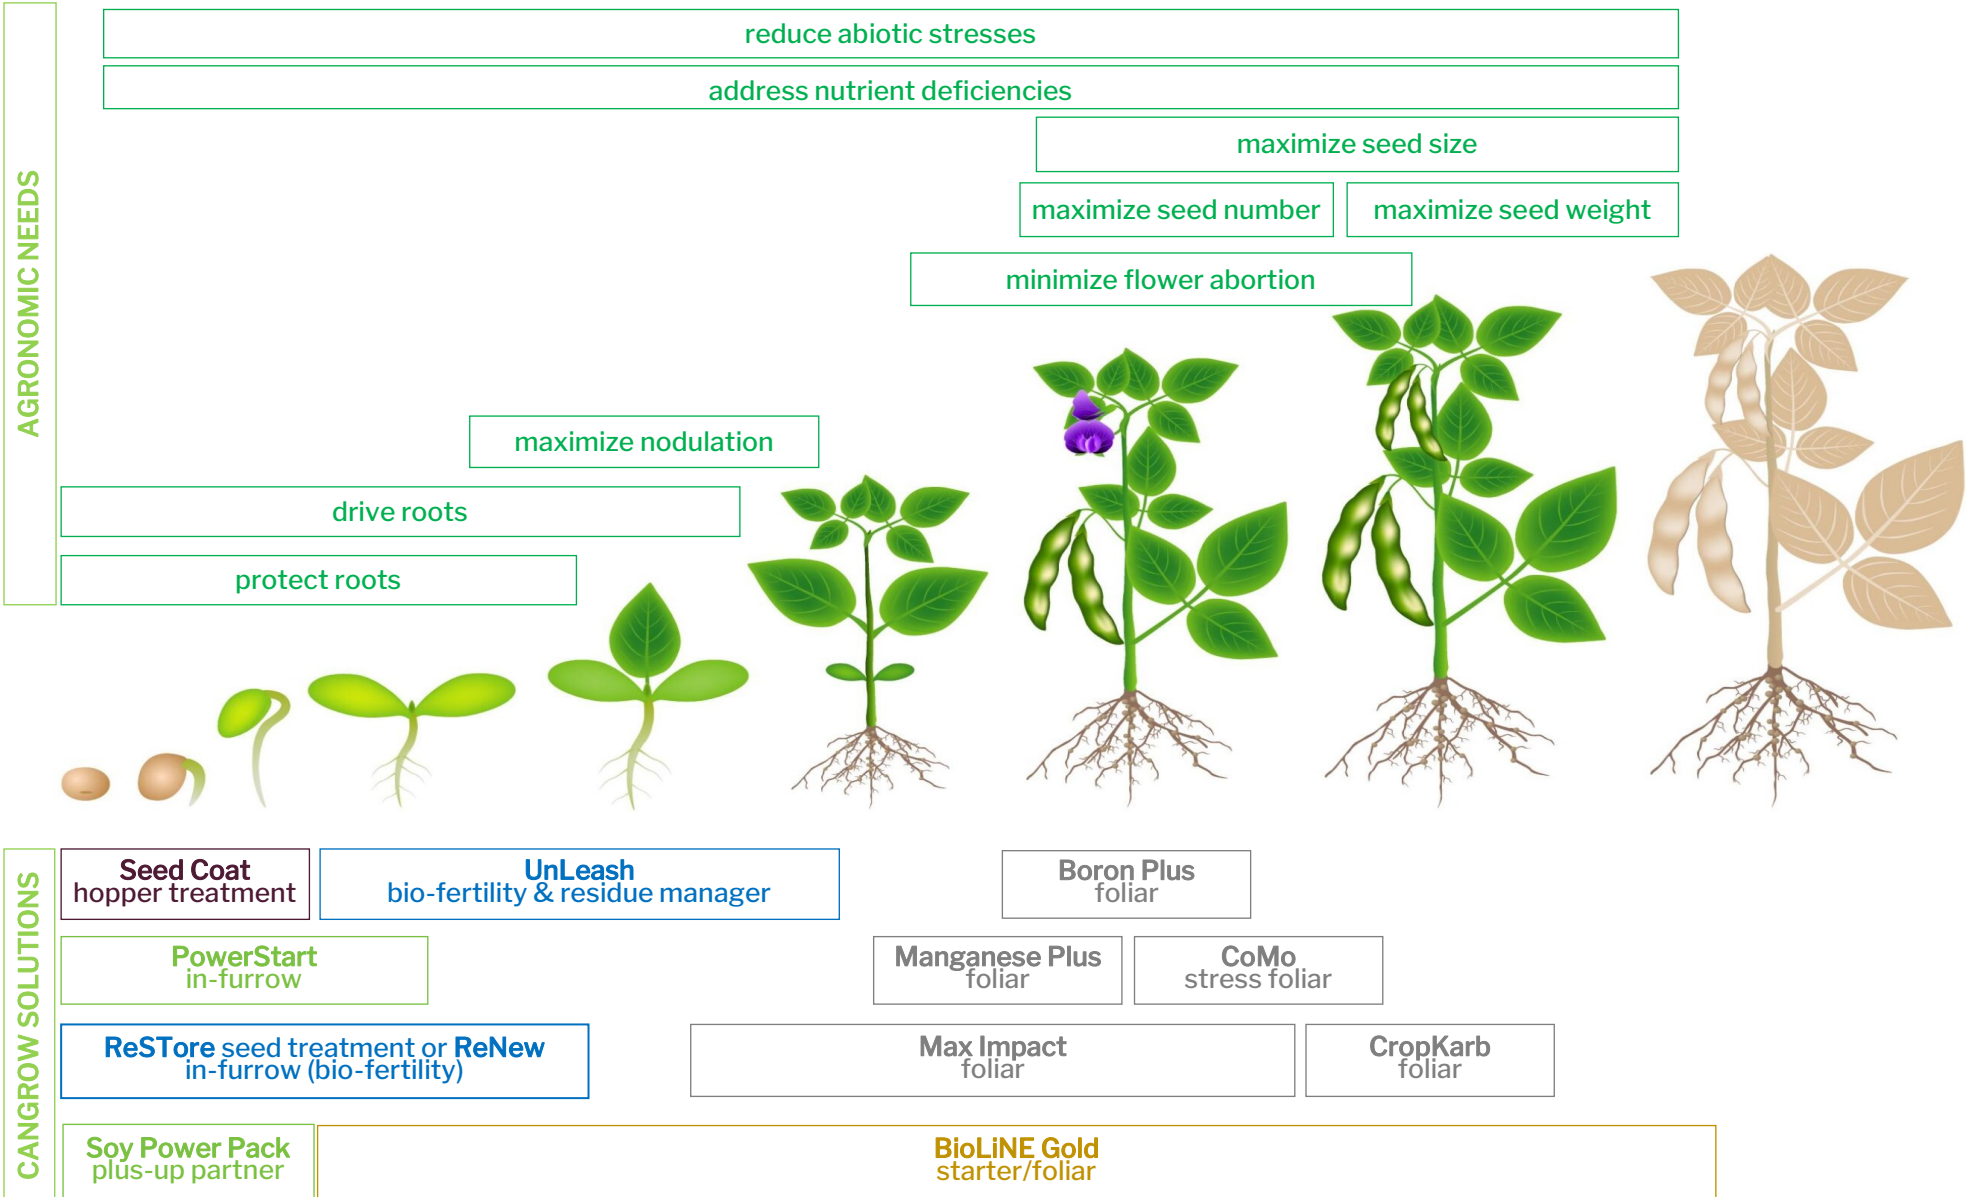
AGRONOMIC NEEDS

reduce abiotic stresses

address nutrient deficiencies

maximize seed size

maximize seed number

maximize seed weight

minimize flower abortion

maximize nodulation

drive roots

protect roots

CANGROW SOLUTIONS

Seed Coat
hopper treatment

UnLeash
bio-fertility & residue manager

Boron Plus
foliar

PowerStart
in-furrow

Manganese Plus
foliar

CoMo
stress foliar

ReSTore seed treatment or ReNew
in-furrow (bio-fertility)

Max Impact
foliar

CropKarb
foliar

Soy Power Pack
plus-up partner

BioLiNE Gold
starter/foliar